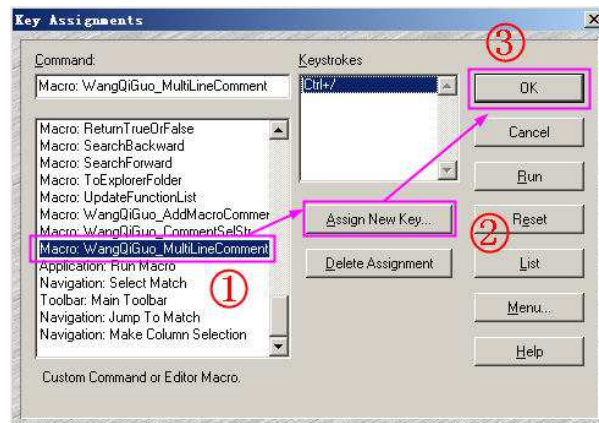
Key Assignments

Command:

Macro: WangQiGuo_MultiLineComment

Macro: ReturnTrueOrFalse
Macro: SearchBackward
Macro: SearchForward
Macro: ToExplorerFolder
Macro: UpdateFunctionList
Macro: WangQiGuo_AddMacroCommer
Macro: WangQiGuo_CommentSelStr
Macro: WangQiGuo_MultiLineComment
Application: Run Macro
Navigation: Select Match
Toolbar: Main Toolbar
Navigation: Jump To Match
Navigation: Make Column Selection

Custom Command or Editor Macro.

Keystrokes

Ctrl+/

Assign New Key...

Delete Assignment

①

②

③

OK

Cancel

Run

Reset

List

Menu...

Help